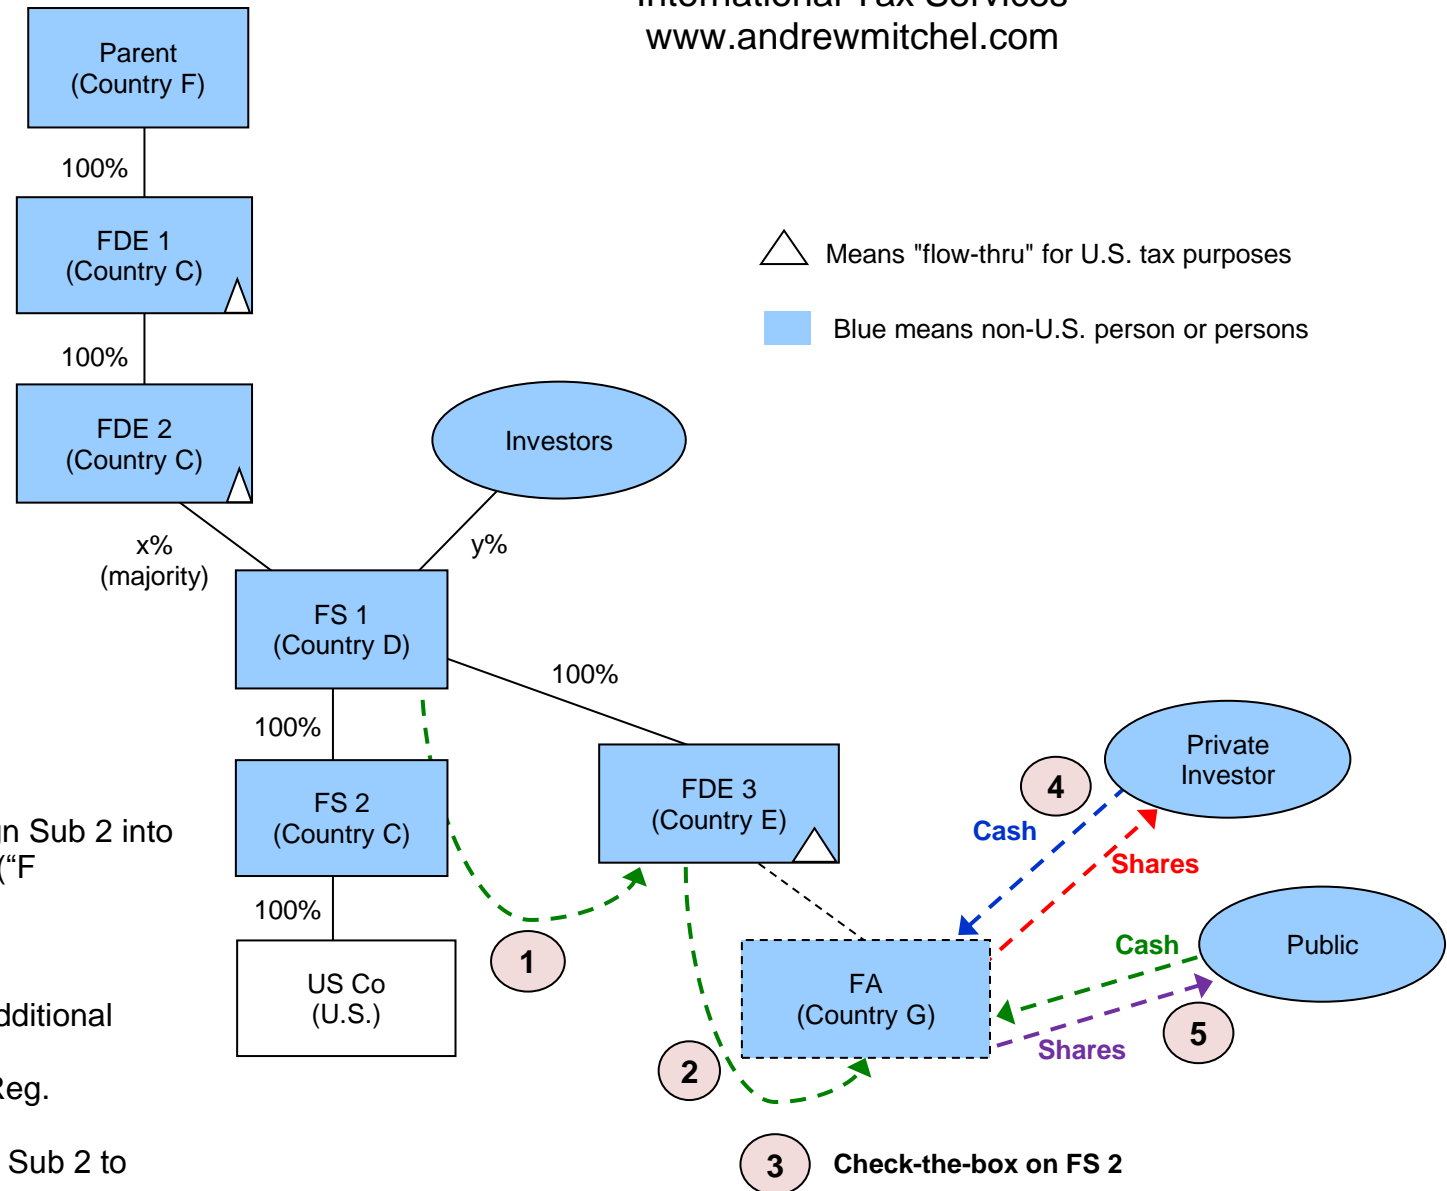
International Tax Services
www.andrewmitchel.com

Means "flow-thru" for U.S. tax purposes

Blue means non-U.S. person or persons

Parent
(Country F)

100%

FDE 1
(Country C)

100%

FDE 2
(Country C)

Investors

x%
(majority)

y%

FS 1
(Country D)

100%

100%

FS 2
(Country C)

FDE 3
(Country E)

100%

US Co
(U.S.)

Private
Investor

4

Cash

Shares

Public

Cash

Shares

5

FA
(Country G)

1

2

3

Check-the-box on FS 2

n Sub 2 into
("F

dditional

Reg.

Sub 2 to